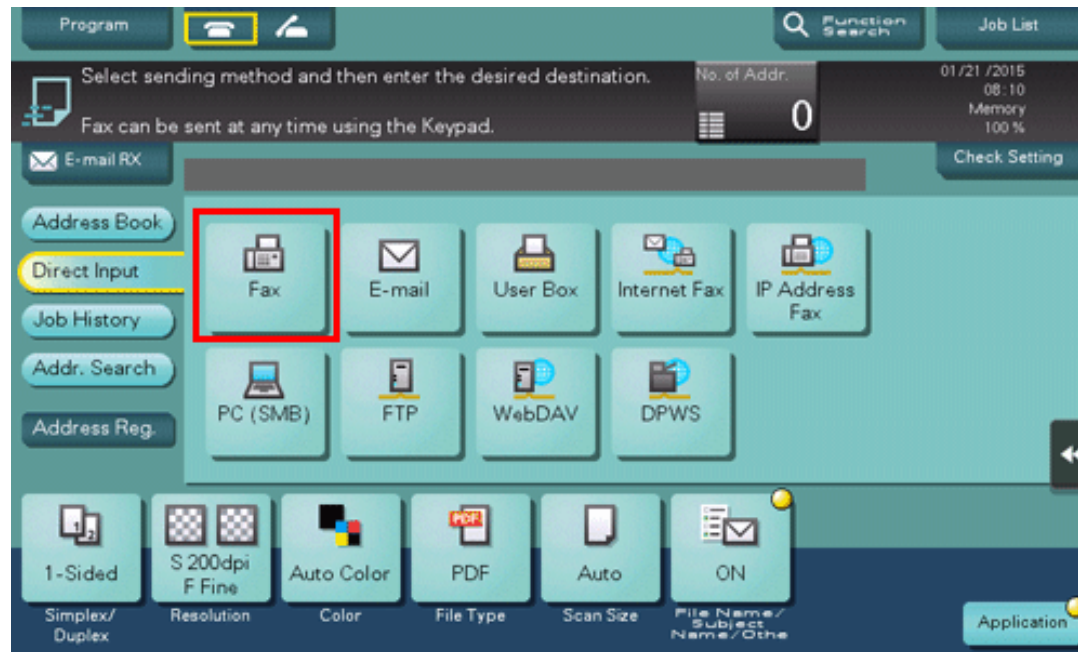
Program

Function Search

Job List

Select sending method and then enter the desired destination.

Fax can be sent at any time using the Keypad.

No. of Addr.

0

01/21 /2015
08:10
Memory
100 %

E-mail RX

Check Setting

Address Book

Direct Input

Job History

Addr. Search

Address Reg.

Fax

E-mail

User Box

Internet Fax

IP Address Fax

PC (SMB)

FTP

WebDAV

DPWS

1-Sided

S 200dpi
F Fine

Auto Color

PDF

PDF

Auto

ON

Simplex/ Duplex

Resolution

Color

File Type

Scan Size

File Name/ Subject Name/Othe

Application